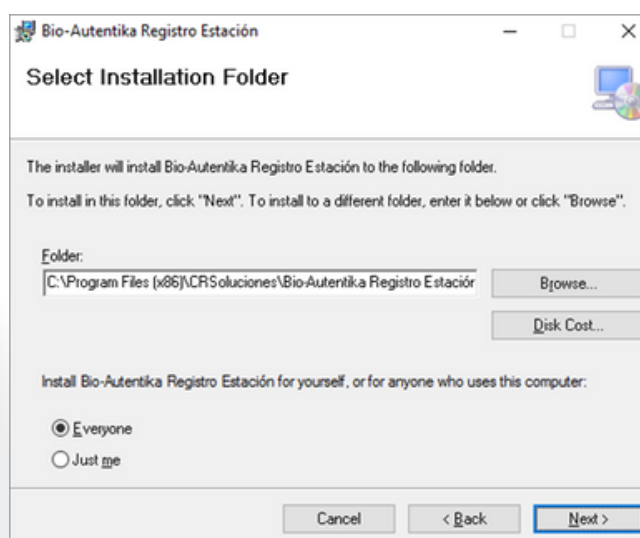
Bio-Autentika Registro Estación

Select Installation Folder

The installer will install Bio-Autentika Registro Estación to the following folder.

To install in this folder, click "Next". To install to a different folder, enter it below or click "Browse".

Folder:

C:\Program Files (x86)\CRSoluciones\Bio-Autentika Registro Estaciór

Browse...

Disk Cost...

Install Bio-Autentika Registro Estación for yourself, or for anyone who uses this computer:

Everyone

Just me

Cancel

< Back

Next >